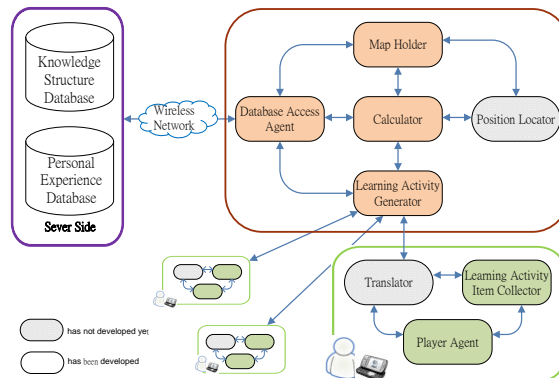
Knowledge Structure Database

Personal Experience Database

Sever Side

Wireless Network

Map Holder

Database Access Agent

Calculator

Position Locator

Learning Activity Generator

Translator

Learning Activity Item Collector

Player Agent

has not developed yet

has been developed